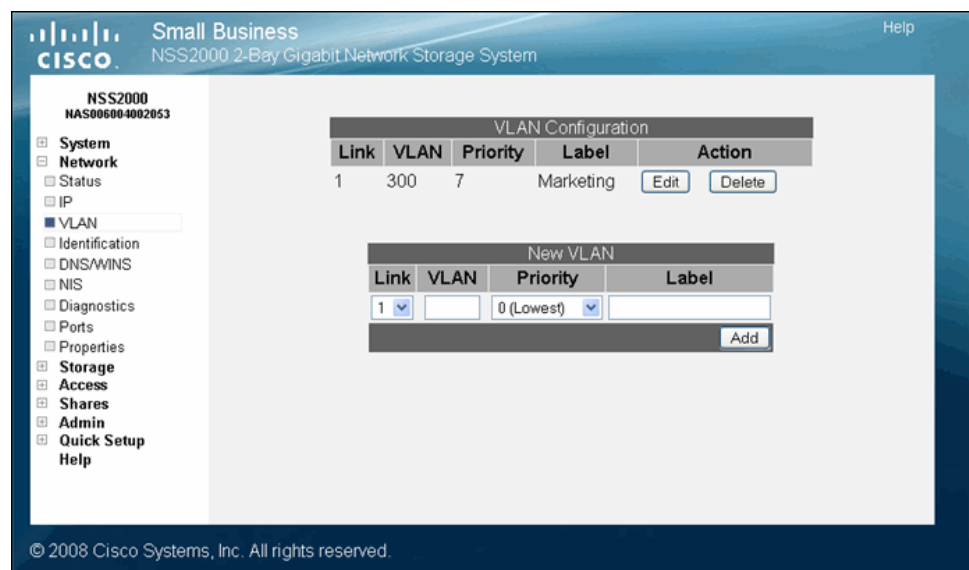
cisco. Small Business
NSS2000 2-Bay Gigabit Network Storage System

Help

NSS2000
NAS006004002053

System
Network
Status
IP
VLAN
Identification
DNS/WINS
NIS
Diagnostics
Ports
Properties
Storage
Access
Shares
Admin
Quick Setup
Help

| VLAN Configuration | | | | |
|---|---|---|---|---|
| Link | VLAN | Priority | Label | Action |
| 1 | 300 | 7 | Marketing | Edit Delete |

| New VLAN | | | |
|---|---|---|---|
| Link | VLAN | Priority | Label |
| 1 | | 0 (Lowest) | |

Add

© 2008 Cisco Systems, Inc. All rights reserved.